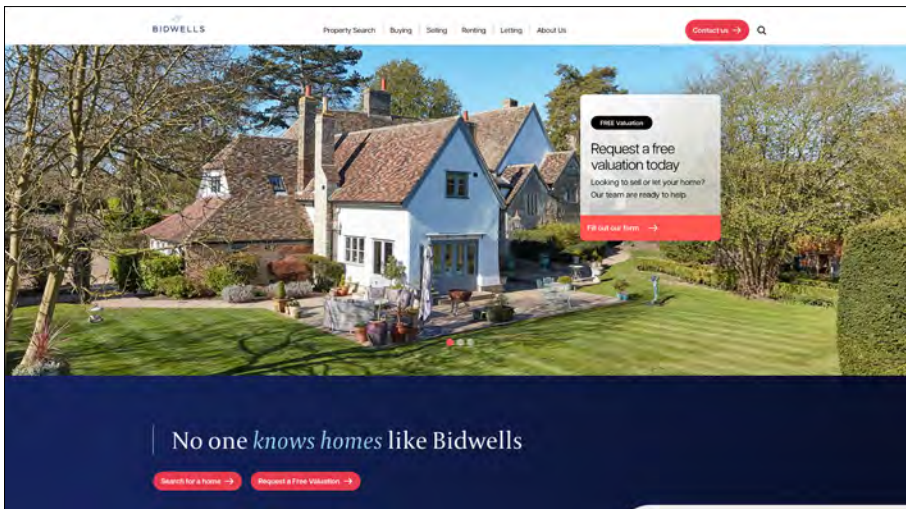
BIDWELLS

Property Search Buying Selling Renting Letting About Us

Contact us →

FREE Valuation

Request a free valuation today

Looking to sell or let your home? Our team are ready to help.

Fill out our form →

No one knows homes like Bidwells

Search for a home → Request a Free Valuation →